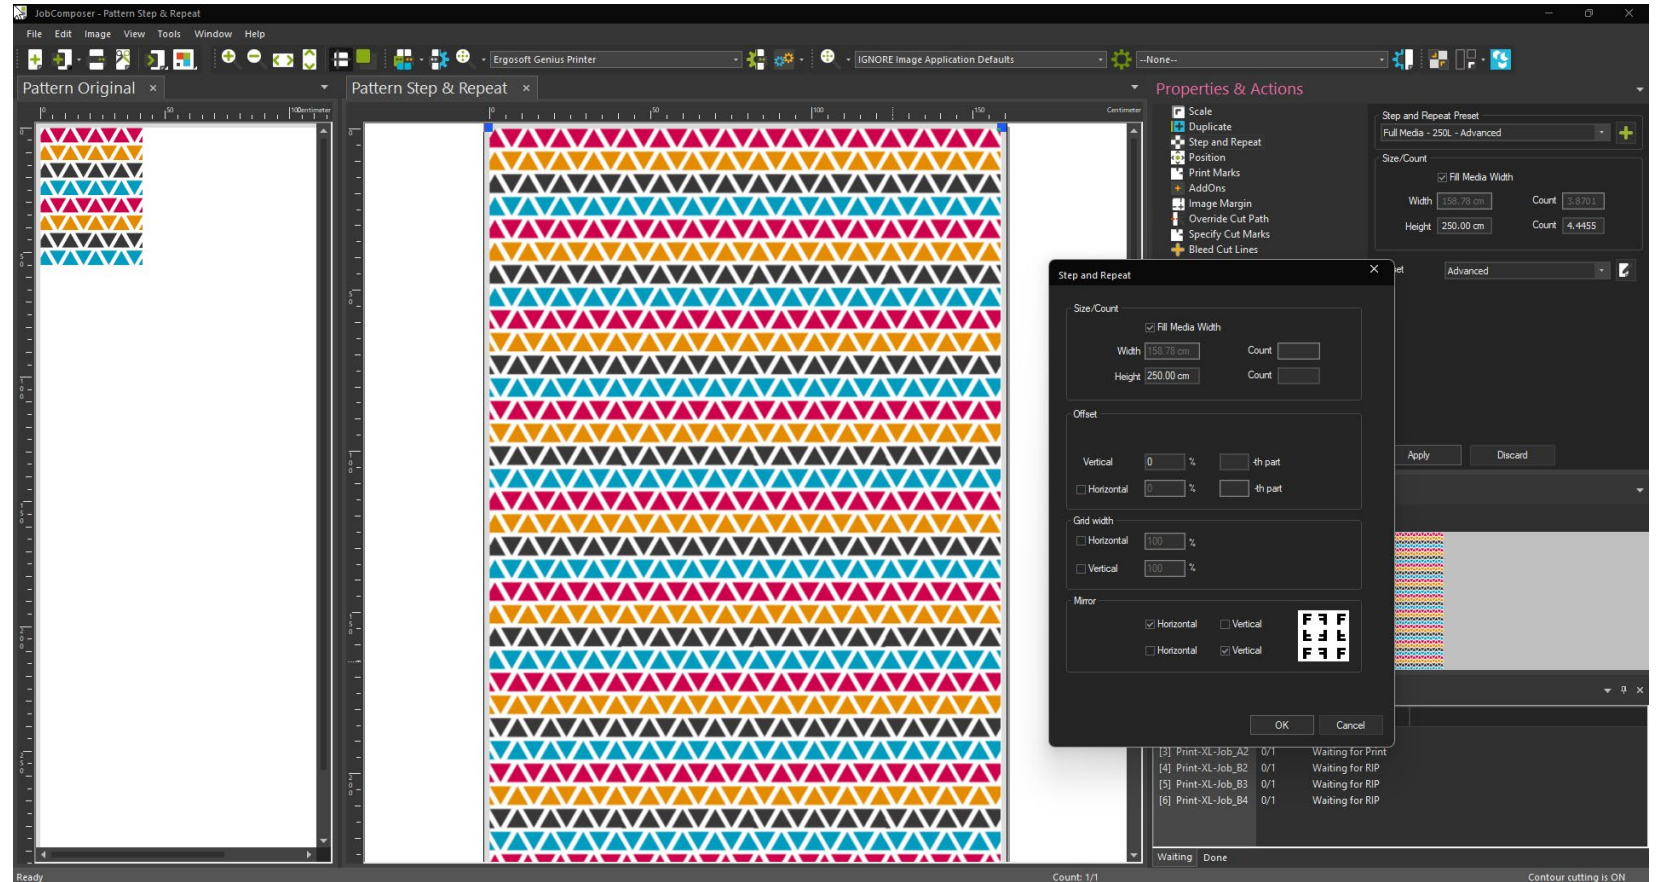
JobComposer - Pattern Step & Repeat

File Edit Image View Tools Window Help

Ergosoft Genius Printer

IGNORE Image Application Defaults

--None--

Pattern Original ×

Pattern Step & Repeat ×

Properties & Actions

Scale
Duplicate
Step and Repeat
Position
Print Marks
AddOns
Image Margin
Override Cut Path
Specify Cut Marks
Bleed Cut Lines

Step and Repeat Preset
Full Media - 250L - Advanced

Size/Count
Fill Media Width
Width 158.78 cm Count 3.8701
Height 250.00 cm Count 4.4455

Advanced

Apply Discard

Step and Repeat

Size/Count
Fill Media Width
Width 158.78 cm Count
Height 250.00 cm Count

Offset
Vertical 0 % th part
Horizontal 0 % th part

Grid width
Horizontal 100 %
Vertical 100 %

Mirror
Horizontal Vertical
Horizontal Vertical

OK Cancel

[3] Print-XL-Job_A2 0/1 Waiting for Print
[4] Print-XL-Job_B2 0/1 Waiting for RIP
[5] Print-XL-Job_B3 0/1 Waiting for RIP
[6] Print-XL-Job_B4 0/1 Waiting for RIP

Waiting Done

Ready

Count: 1/1

Contour cutting is ON